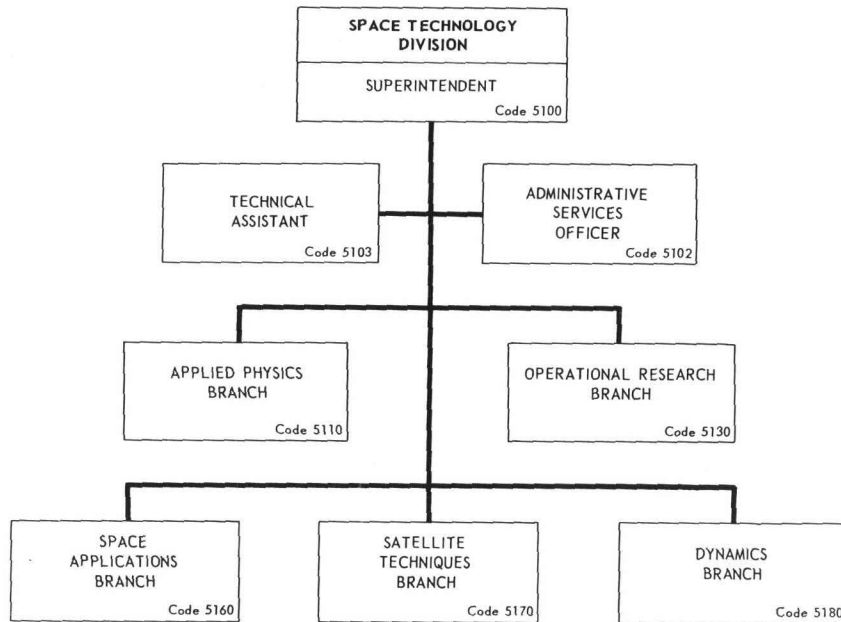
SPACE TECHNOLOGY DIVISION

SUPERINTENDENT
Code 5100

TECHNICAL ASSISTANT
Code 5103

ADMINISTRATIVE SERVICES OFFICER
Code 5102

APPLIED PHYSICS BRANCH
Code 5110

OPERATIONAL RESEARCH BRANCH
Code 5130

SPACE APPLICATIONS BRANCH
Code 5160

SATELLITE TECHNIQUES BRANCH
Code 5170

DYNAMICS BRANCH
Code 5180